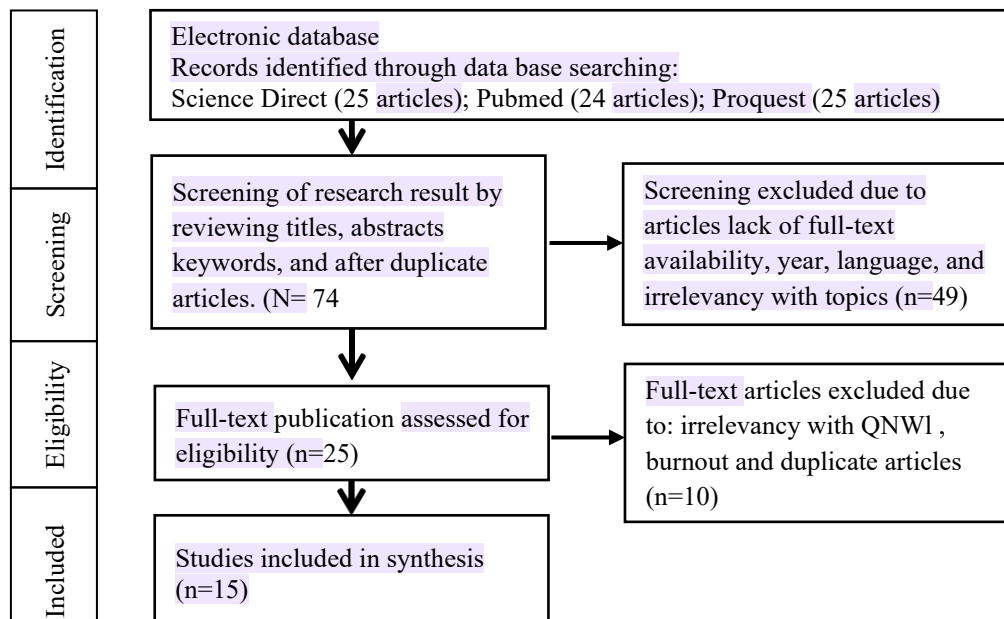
Identification

Electronic database
Records identified through data base searching:
Science Direct (25 articles); Pubmed (24 articles); Proquest (25 articles)

Screening

Screening of research result by reviewing titles, abstracts keywords, and after duplicate articles. (N= 74

Screening excluded due to articles lack of full-text availability, year, language, and irrelevancy with topics (n=49)

Eligibility

Full-text publication assessed for eligibility (n=25)

Full-text articles excluded due to: irrelevancy with QNWl , burnout and duplicate articles (n=10)

Included

Studies included in synthesis (n=15)